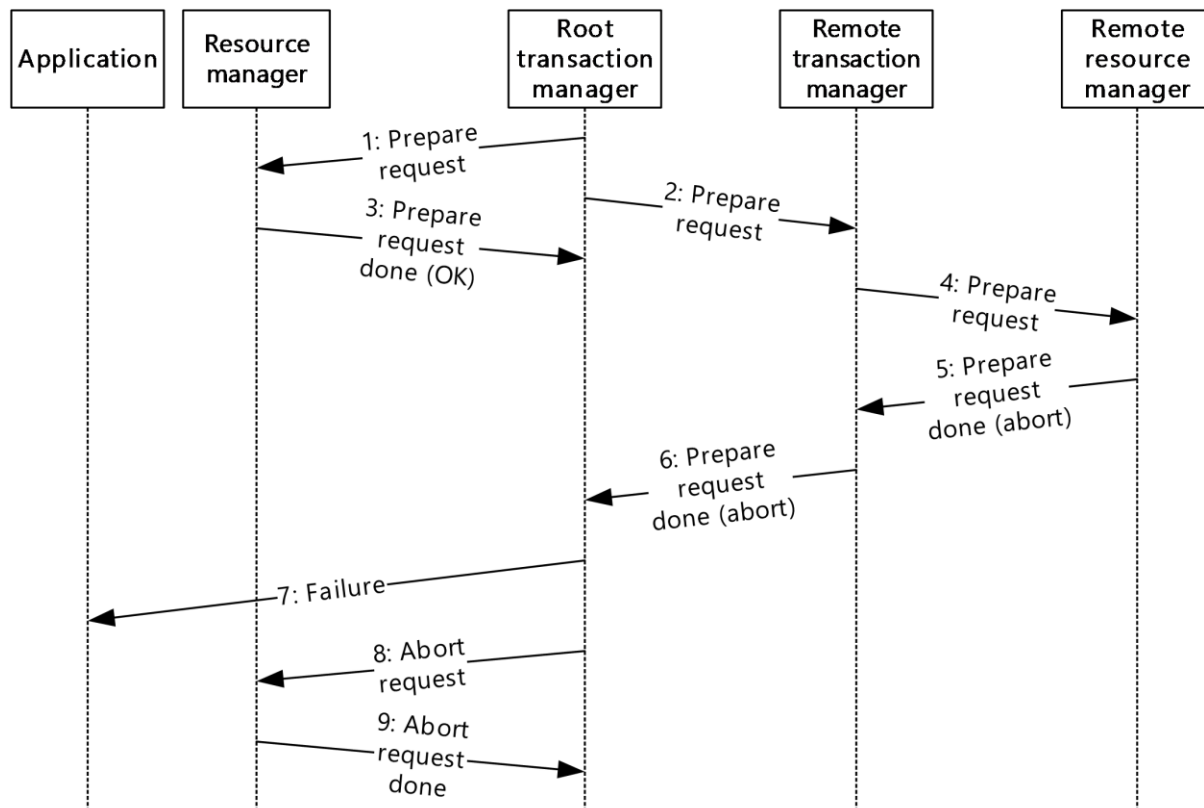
Application

Resource manager

Root transaction manager

Remote transaction manager

Remote resource manager

1: Prepare request

2: Prepare request

3: Prepare request done (OK)

4: Prepare request

5: Prepare request done (abort)

6: Prepare request done (abort)

7: Failure

8: Abort request

9: Abort request done